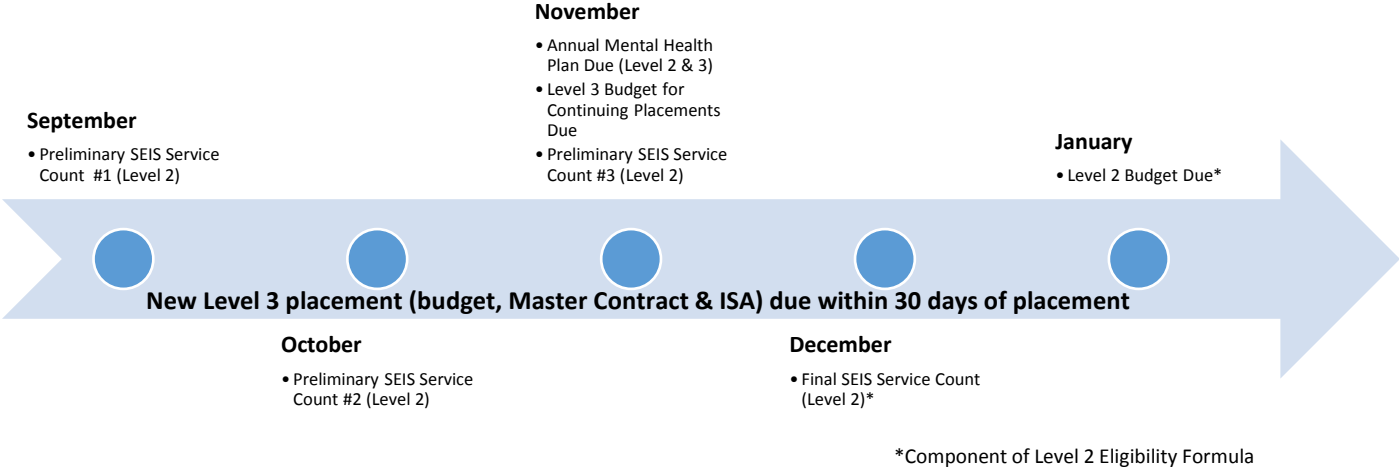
September

• Preliminary SEIS Service Count #1 (Level 2)

October

• Preliminary SEIS Service Count #2 (Level 2)

November

• Annual Mental Health Plan Due (Level 2 & 3)
• Level 3 Budget for Continuing Placements Due
• Preliminary SEIS Service Count #3 (Level 2)

December

• Final SEIS Service Count (Level 2)*

January

• Level 2 Budget Due*

New Level 3 placement (budget, Master Contract & ISA) due within 30 days of placement

*Component of Level 2 Eligibility Formula